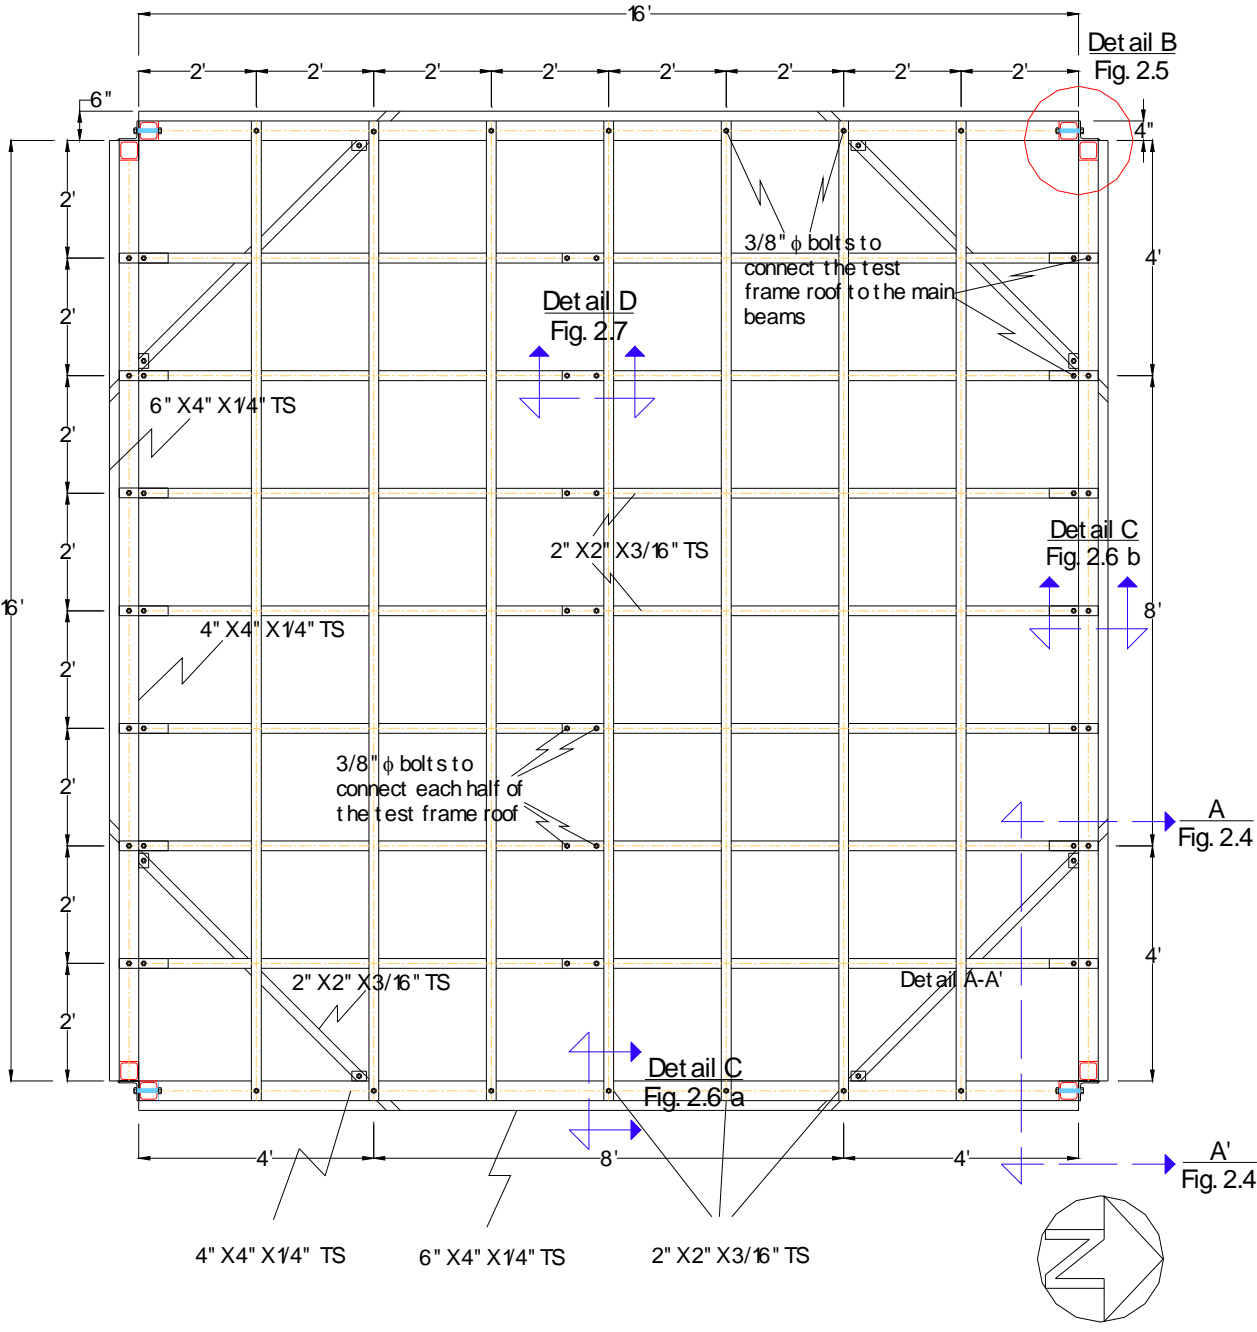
16'

Detail B
Fig. 2.5

2' 2' 2' 2' 2' 2' 2' 2'

6"

4"

2'
2'
2'
2'
2'
2'
2'
2'

16'

4'
8'
4'

3/8" $\phi$ bolts to connect the test frame roof to the main beams

Detail D
Fig. 2.7

6" X4" X1/4" TS

2" X2" X3/16" TS

Detail C
Fig. 2.6 b

4" X4" X1/4" TS

3/8" $\phi$ bolts to connect each half of the test frame roof

A
Fig. 2.4

2" X2" X3/16" TS

Detail A-A'

Detail C
Fig. 2.6 a

4' 8' 4'

A'
Fig. 2.4

4" X4" X1/4" TS
6" X4" X1/4" TS
2" X2" X3/16" TS